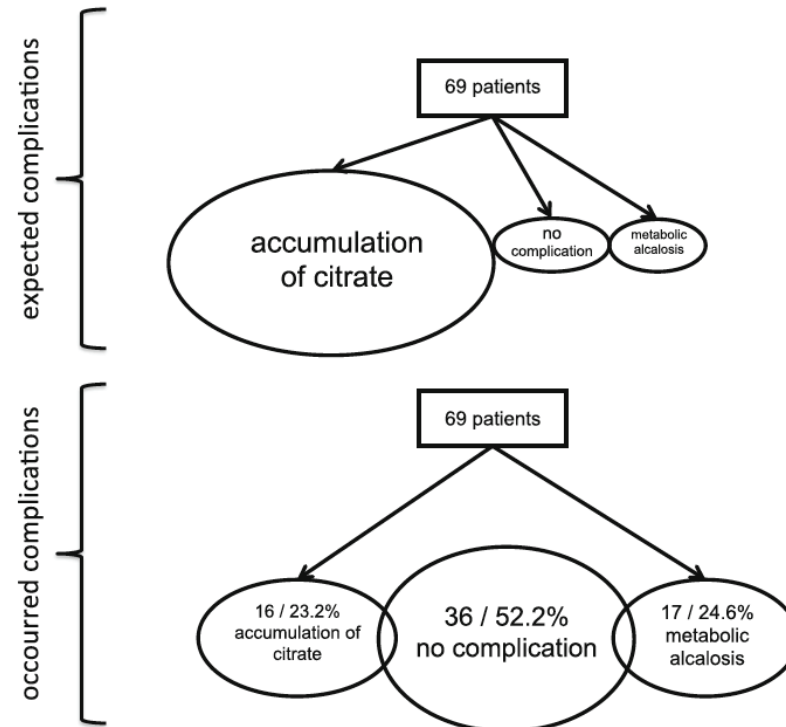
expected complications

69 patients

accumulation of citrate

no complication

metabolic alcalosis

occourred complications

69 patients

16 / 23.2% accumulation of citrate

36 / 52.2% no complication

17 / 24.6% metabolic alcalosis